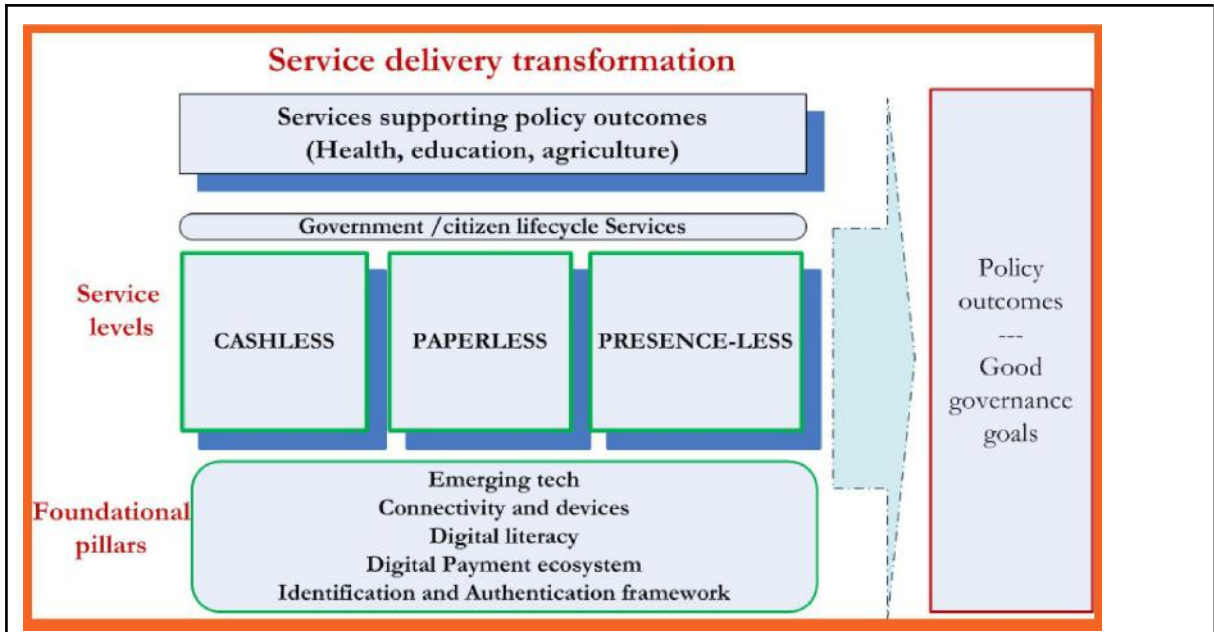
Service delivery transformation

Services supporting policy outcomes
(Health, education, agriculture)

Government /citizen lifecycle Services

Service levels

CASHLESS

PAPERLESS

PRESENCE-LESS

Foundational pillars

Emerging tech
Connectivity and devices
Digital literacy
Digital Payment ecosystem
Identification and Authentication framework

Policy outcomes
---
Good governance goals